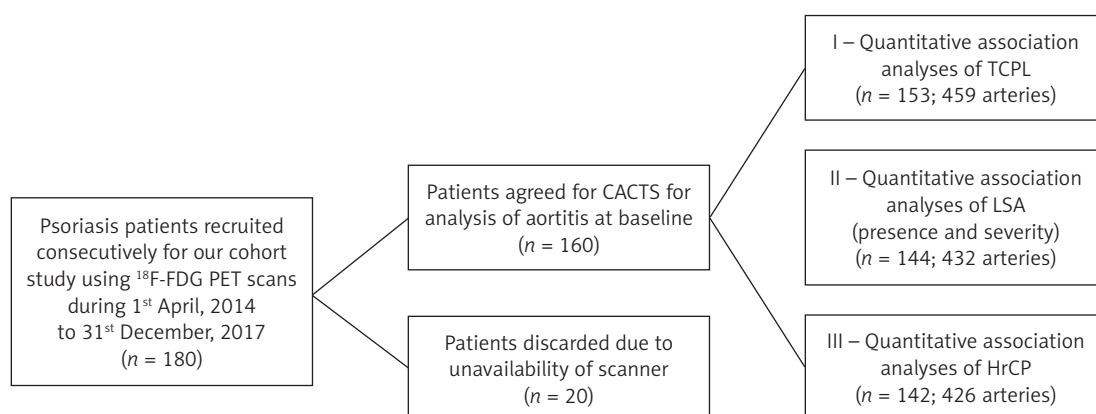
Psoriasis patients recruited consecutively for our cohort study using $^{18}$F-FDG PET scans during 1$^{st}$ April, 2014 to 31$^{st}$ December, 2017 ($n$ = 180)

Patients agreed for CACTS for analysis of aortitis at baseline ($n$ = 160)

Patients discarded due to unavailability of scanner ($n$ = 20)

I – Quantitative association analyses of TCPL ($n$ = 153; 459 arteries)

II – Quantitative association analyses of LSA (presence and severity) ($n$ = 144; 432 arteries)

III – Quantitative association analyses of HrCP ($n$ = 142; 426 arteries)